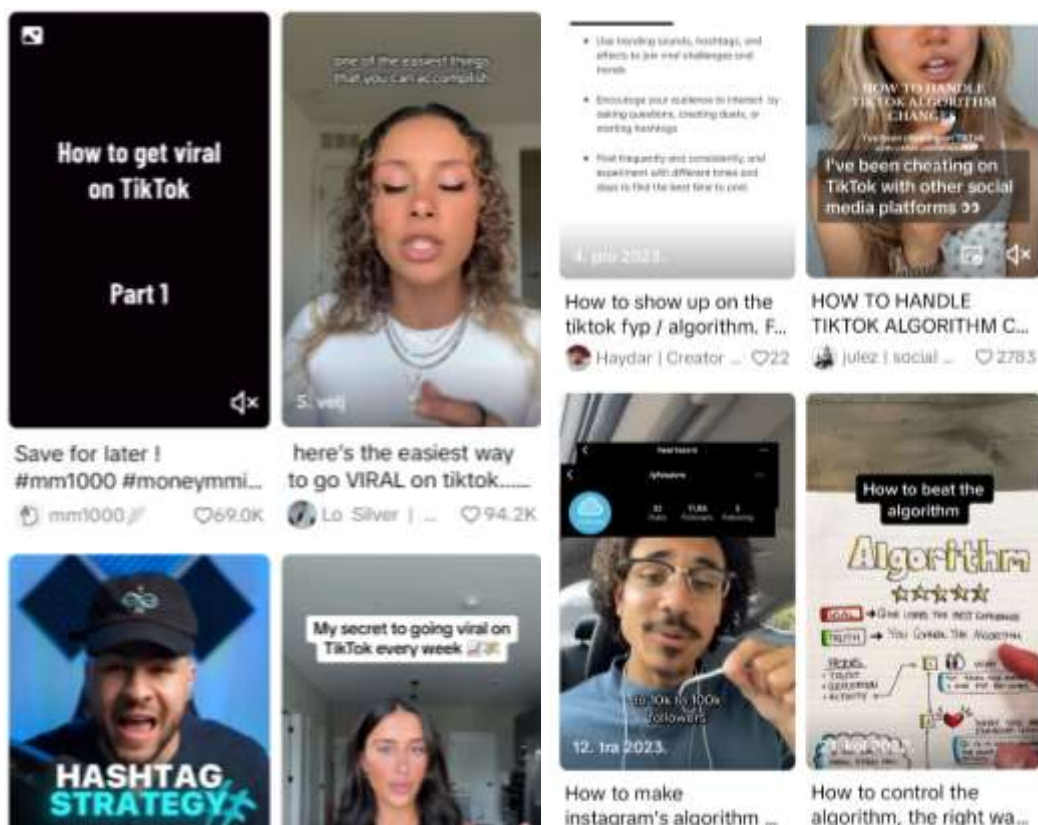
How to get viral on TikTok

Part 1

Save for later ! #mm1000 #moneymmi...

mm1000

69.0K

one of the easiest things that you can accomplish

5. velj

here's the easiest way to go VIRAL on tiktok......

Lo Silver | ...

94.2K

HASHTAG STRATEGY

My secret to going viral on TikTok every week

• Use trending sounds, hashtags, and effects to join viral challenges and trends

• Encourage your audience to interact by asking questions, creating duets, or starting hashtags

• Post frequently and consistently, and experiment with different times and days to find the best time to post

4. pro 2023.

How to show up on the tiktok fyp / algorithm. F...

Haydar | Creator ...

22

HOW TO HANDLE TIKTOK ALGORITHM CHANGES

I've been cheating on TikTok with other social media platforms

HOW TO HANDLE TIKTOK ALGORITHM C...

julez | social ...

2783

10k to 100k followers

12. tra 2023.

How to make instagram's algorithm ...

How to beat the algorithm

Algorithm

→ GIVE USERS THE BEST EXPERIENCE

TRUTH → YOU CONTROL THE ALGORITHM

How to control the algorithm, the right wa...